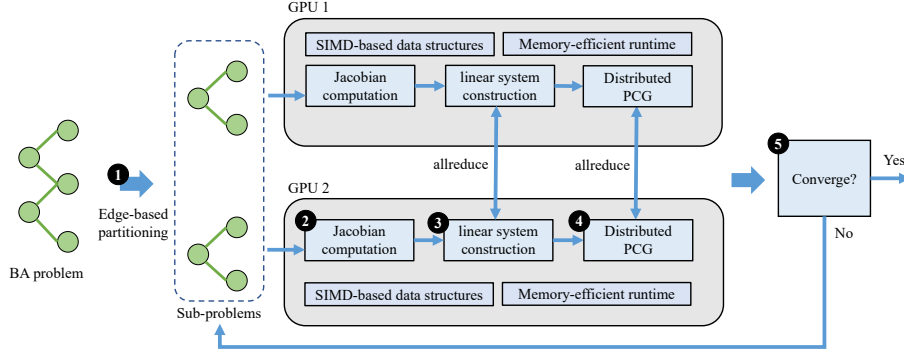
GPU 1

SIMD-based data structures

Memory-efficient runtime

Jacobian computation

linear system construction

Distributed PCG

allreduce

allreduce

GPU 2

2 Jacobian computation

3 linear system construction

4 Distributed PCG

SIMD-based data structures

Memory-efficient runtime

1

Edge-based partitioning

BA problem

Sub-problems

5 Converge?

Yes

No